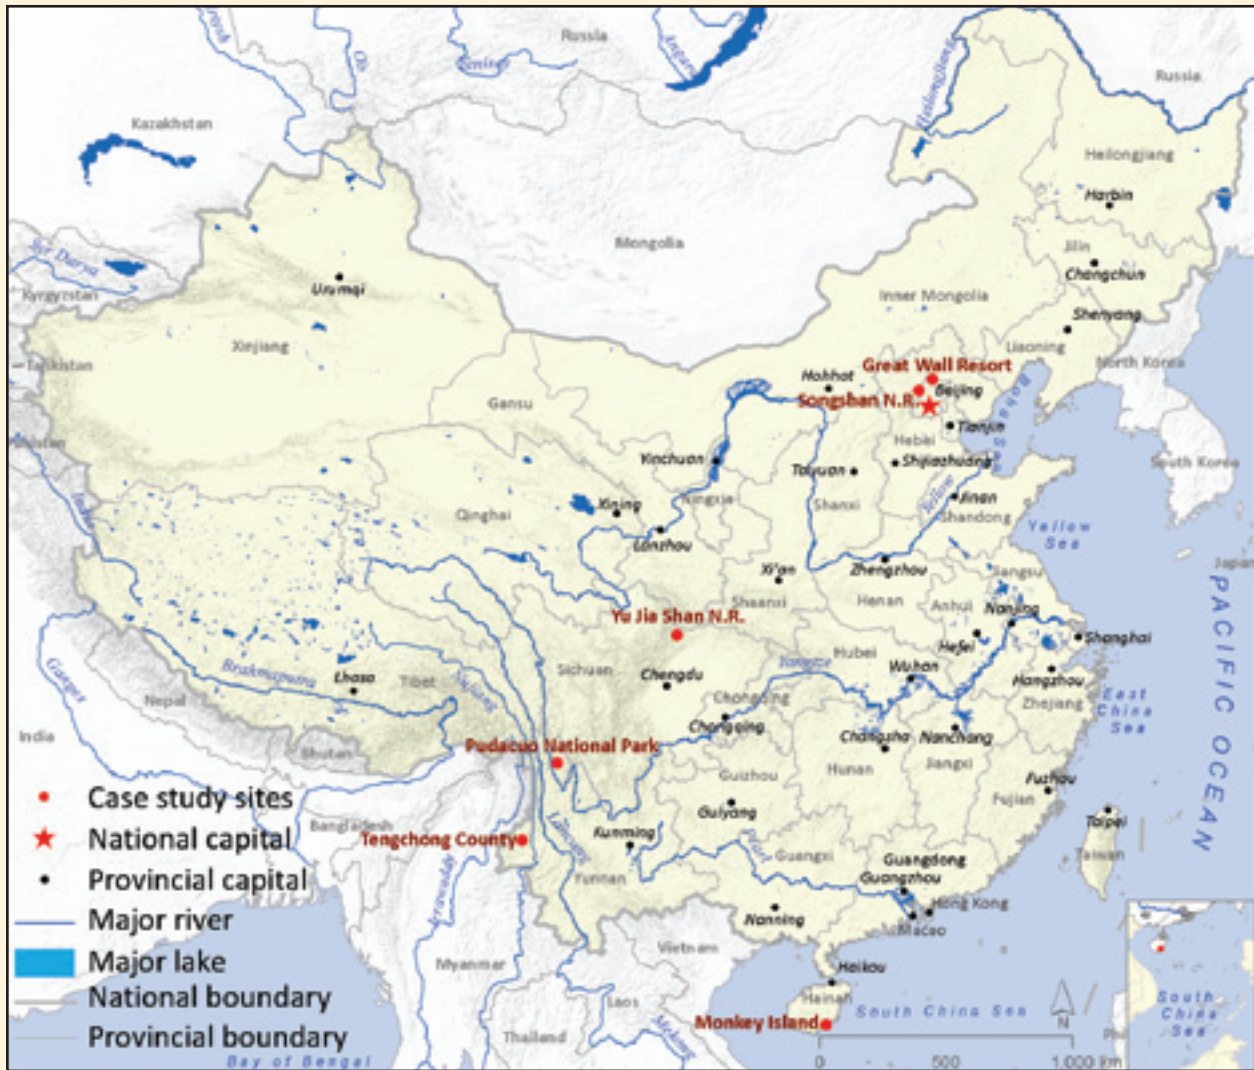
Russia
Russia
Kazakhstan
Mongolia
Heilongjiang
Harbin
Jilin
Changchun
Shenyang
Liaoning
Inner Mongolia
Urumqi
Xinjiang
Kyrgyzstan
Tajikistan
North Korea
South Korea
Great Wall Resort
Hohhot
Beijing
Songshan N.R.
Tianjin
Gansu
Hebei
Yinchuan
Taiyuan
Shijiazhuang
Xining
Ningxia
Shanxi
Jinan
Shandong
Qinghai
Lanzhou
Yellow Sea
Xi'an
Zhengzhou
Jiangsu
Shaanxi
Henan
Anhui
Nanjing
Shanghai
Yu Jia Shan N.R.
Hefei
PACIFIC OCEAN
Hubei
Wuhan
Sichuan
Chengdu
Hangzhou
Lhasa
Tibet
Brahmaputra
Yangtze
Zhejiang
East China Sea
Nepal
Chongqing
Chongqing
India
Bhutan
Pudacuo National Park
Changsha
Nanchang
Hunan
Jiangxi
Guizhou
Fuzhou
Fujian
Guiyang
Taipei
Bangladesh
Tengchong County
Kunming
Taiwan
Guangxi
Guangdong
Guangzhou
Yunnan
Hong Kong
Macao
Nanning
Myanmar
Vietnam
Haikou
Hainan
Laos
South China Sea
Thailand
Monkey Island
South China Sea
Bay of Bengal
Ganges
Indus
Mekong
0
500
1,000 km
N

Case study sites
National capital
Provincial capital
Major river
Major lake
National boundary
Provincial boundary